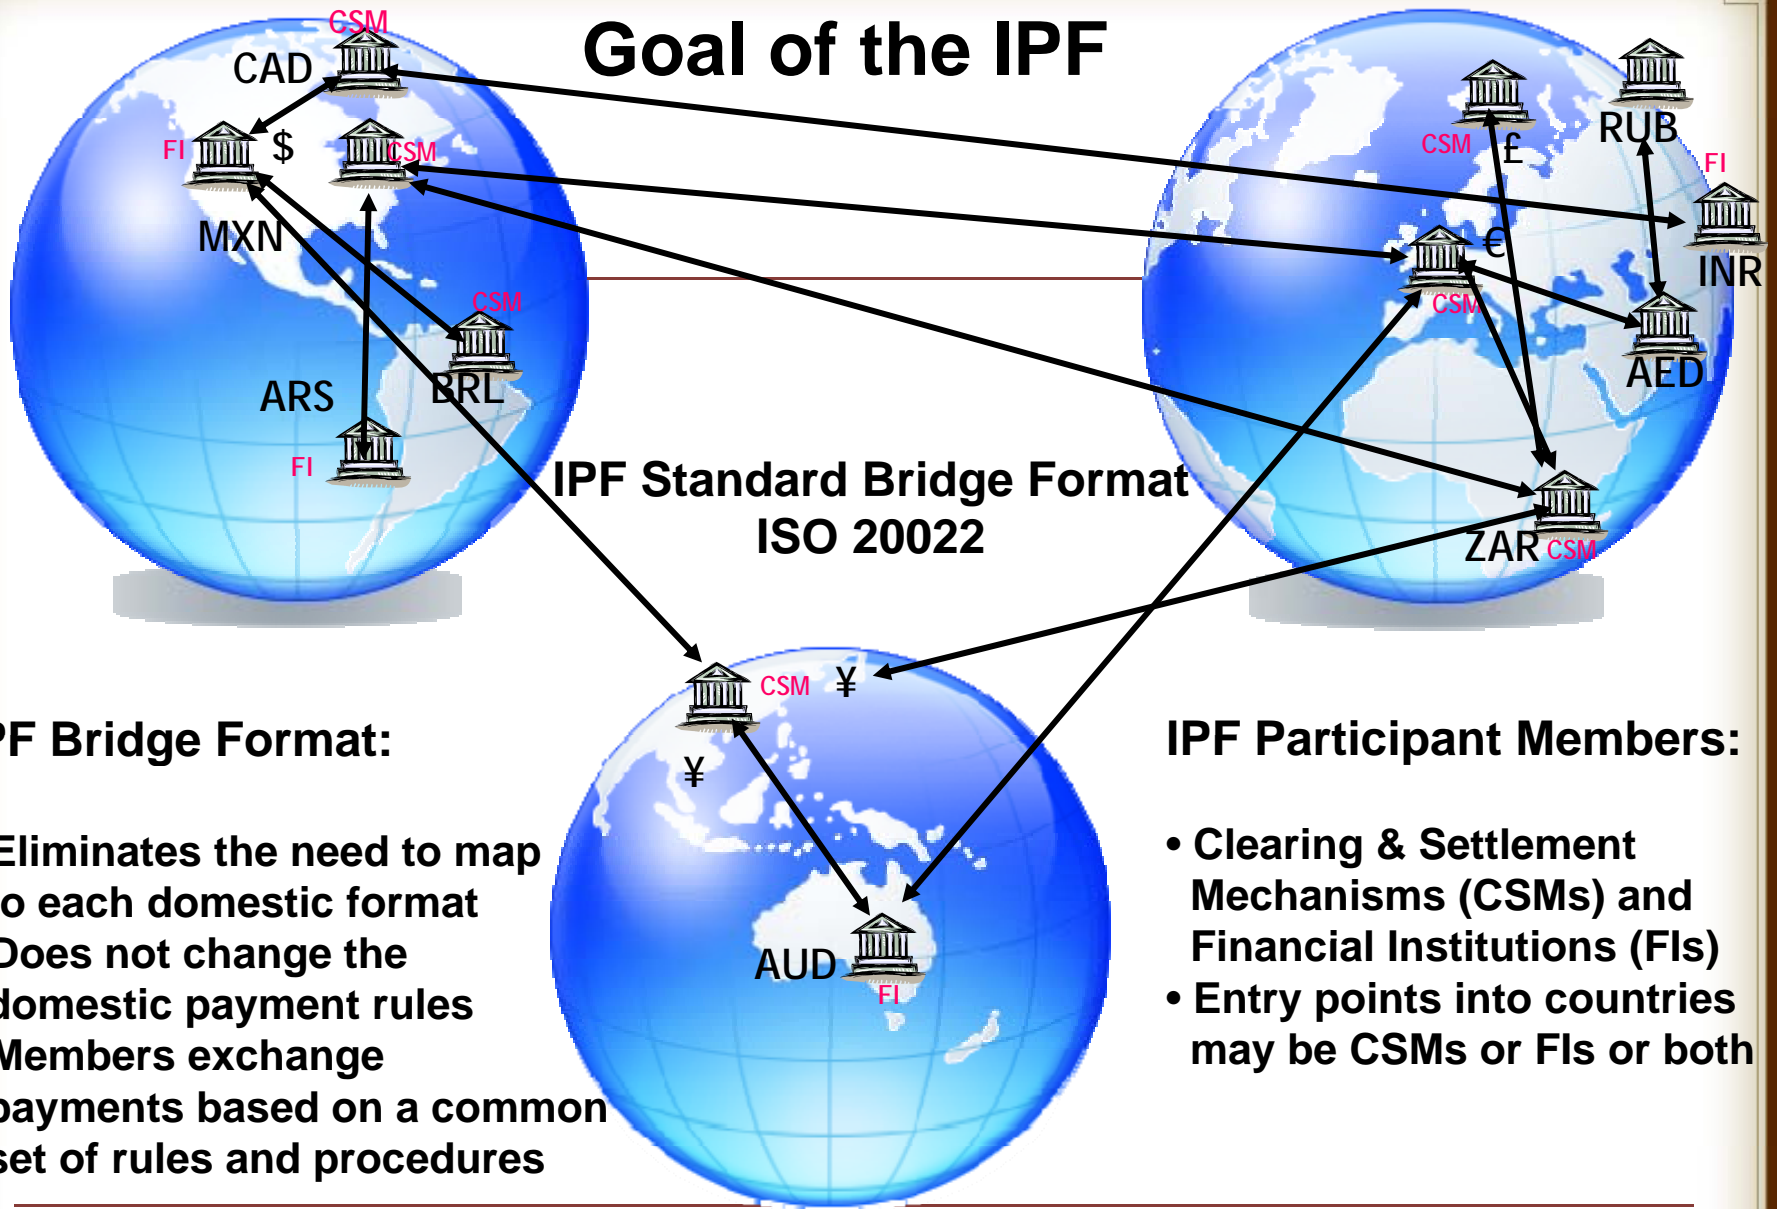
Goal of the IPF

CSM
CAD
FI
$
CSM
MXN
CSM
ARS
BRL
FI

CSM
£
RUB
FI
INR
€
CSM
AED
ZAR CSM

IPF Standard Bridge Format
ISO 20022

CSM ¥
¥
AUD
FI

PF Bridge Format:

Eliminates the need to map o each domestic format
Does not change the domestic payment rules
Members exchange payments based on a common set of rules and procedures

IPF Participant Members:

• Clearing & Settlement Mechanisms (CSMs) and Financial Institutions (FIs)
• Entry points into countries may be CSMs or FIs or both